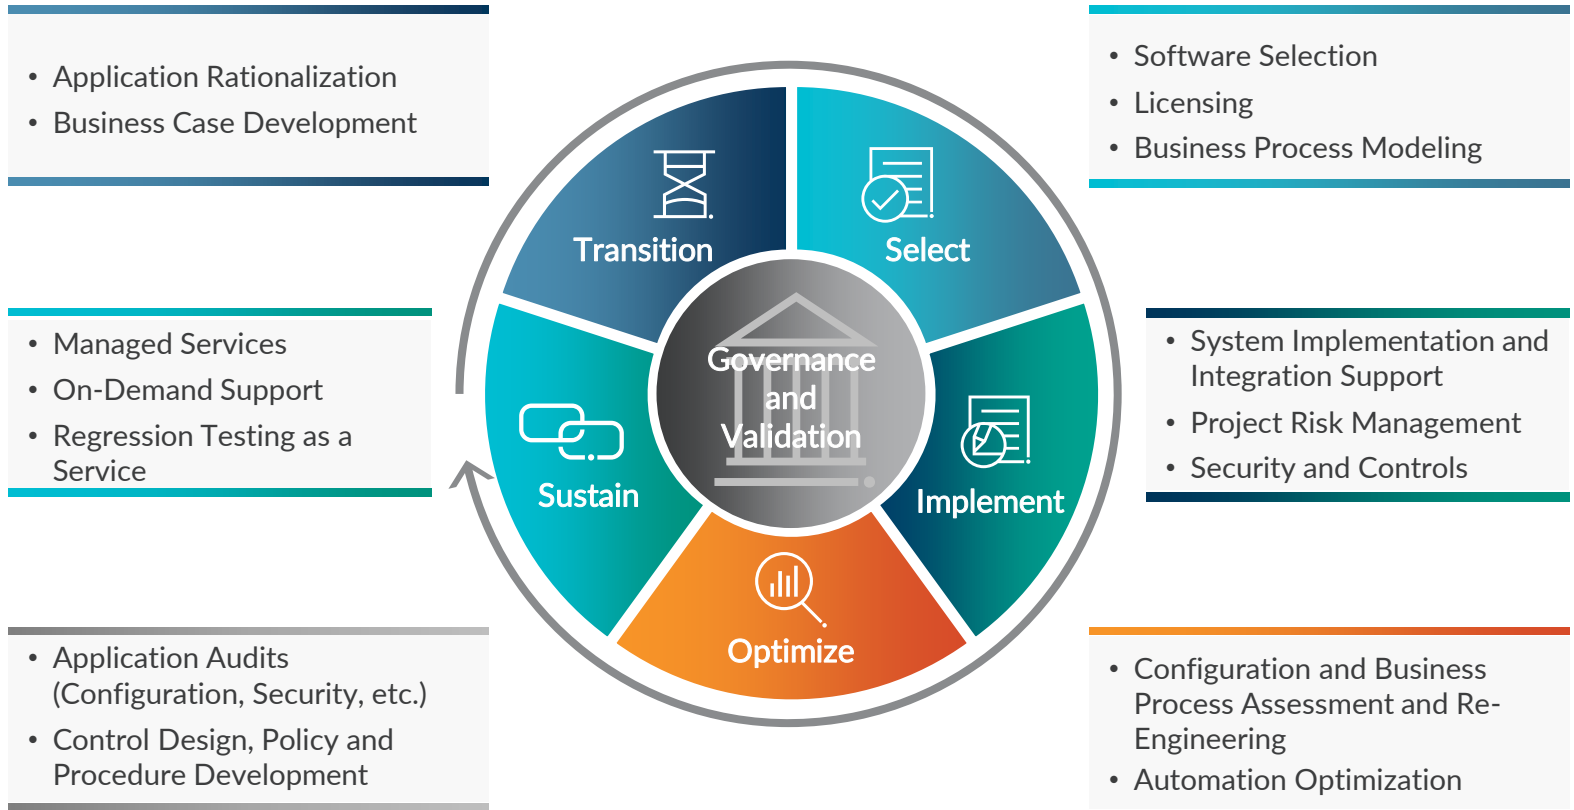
• Application Rationalization
• Business Case Development

• Software Selection
• Licensing
• Business Process Modeling

Transition

Select

• Managed Services
• On-Demand Support
• Regression Testing as a Service

Governance and Validation

• System Implementation and Integration Support
• Project Risk Management
• Security and Controls

Sustain

Implement

Optimize

• Application Audits (Configuration, Security, etc.)
• Control Design, Policy and Procedure Development

• Configuration and Business Process Assessment and Re-Engineering
• Automation Optimization